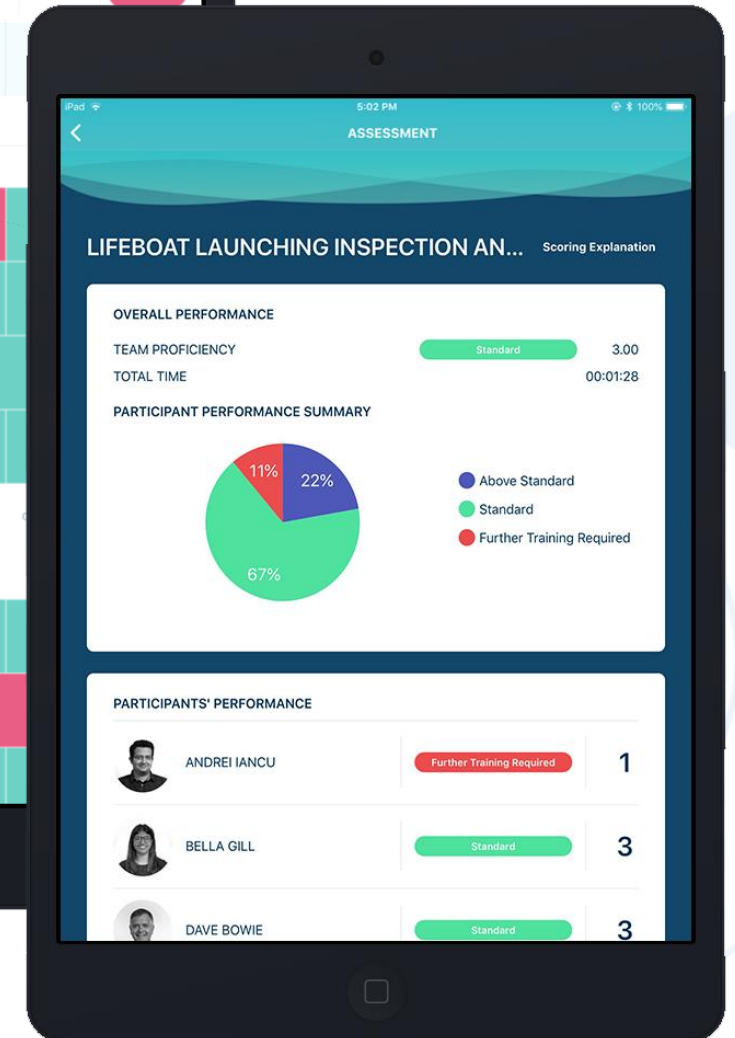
iPad
5:02 PM
100%
ASSESSMENT

LIFEBOAT LAUNCHING INSPECTION AN...
Scoring Explanation

OVERALL PERFORMANCE

TEAM PROFICIENCY
Standard
3.00

TOTAL TIME
00:01:28

PARTICIPANT PERFORMANCE SUMMARY

11%
22%
67%

Above Standard
Standard
Further Training Required

PARTICIPANTS' PERFORMANCE

| ANDREI IANCU | Further Training Required | 1 |
|---|---|---|
| BELLA GILL | Standard | 3 |
| DAVE BOWIE | Standard | 3 |